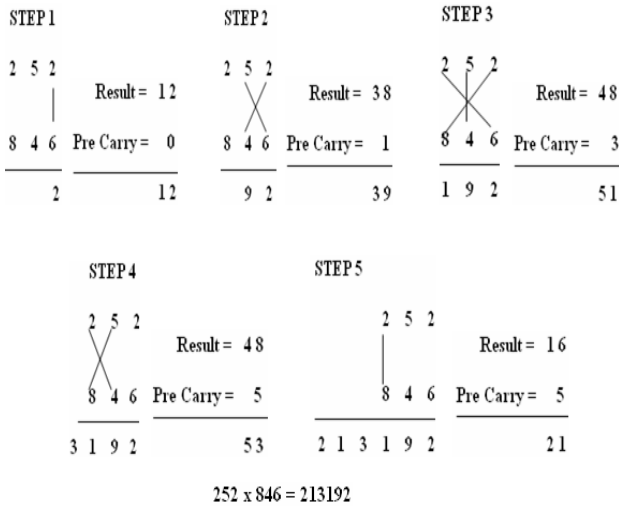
STEP 1

2 5 2

8 4 6

2

Result = 12

Pre Carry = 0

12

STEP 2

2 5 2

8 4 6

9 2

Result = 38

Pre Carry = 1

39

STEP 3

2 5 2

8 4 6

1 9 2

Result = 48

Pre Carry = 3

51

STEP 4

2 5 2

8 4 6

3 1 9 2

Result = 48

Pre Carry = 5

53

STEP 5

2 5 2

8 4 6

2 1 3 1 9 2

Result = 16

Pre Carry = 5

21

252 x 846 = 213192